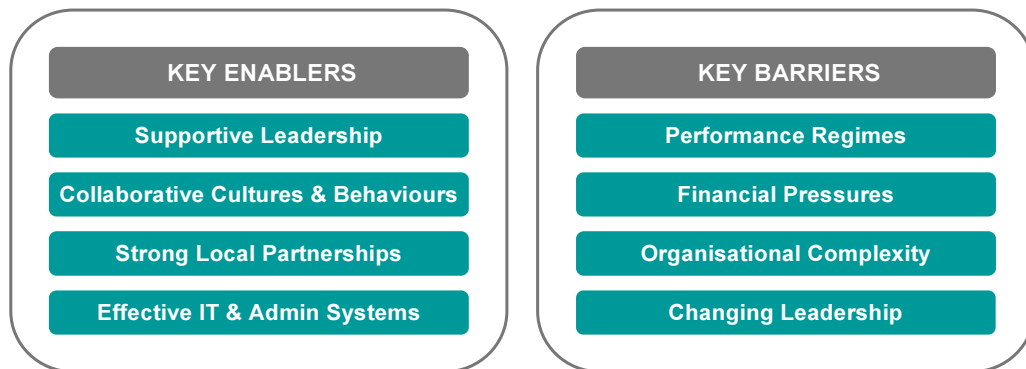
KEY ENABLERS

Supportive Leadership

Collaborative Cultures & Behaviours

Strong Local Partnerships

Effective IT & Admin Systems

KEY BARRIERS

Performance Regimes

Financial Pressures

Organisational Complexity

Changing Leadership